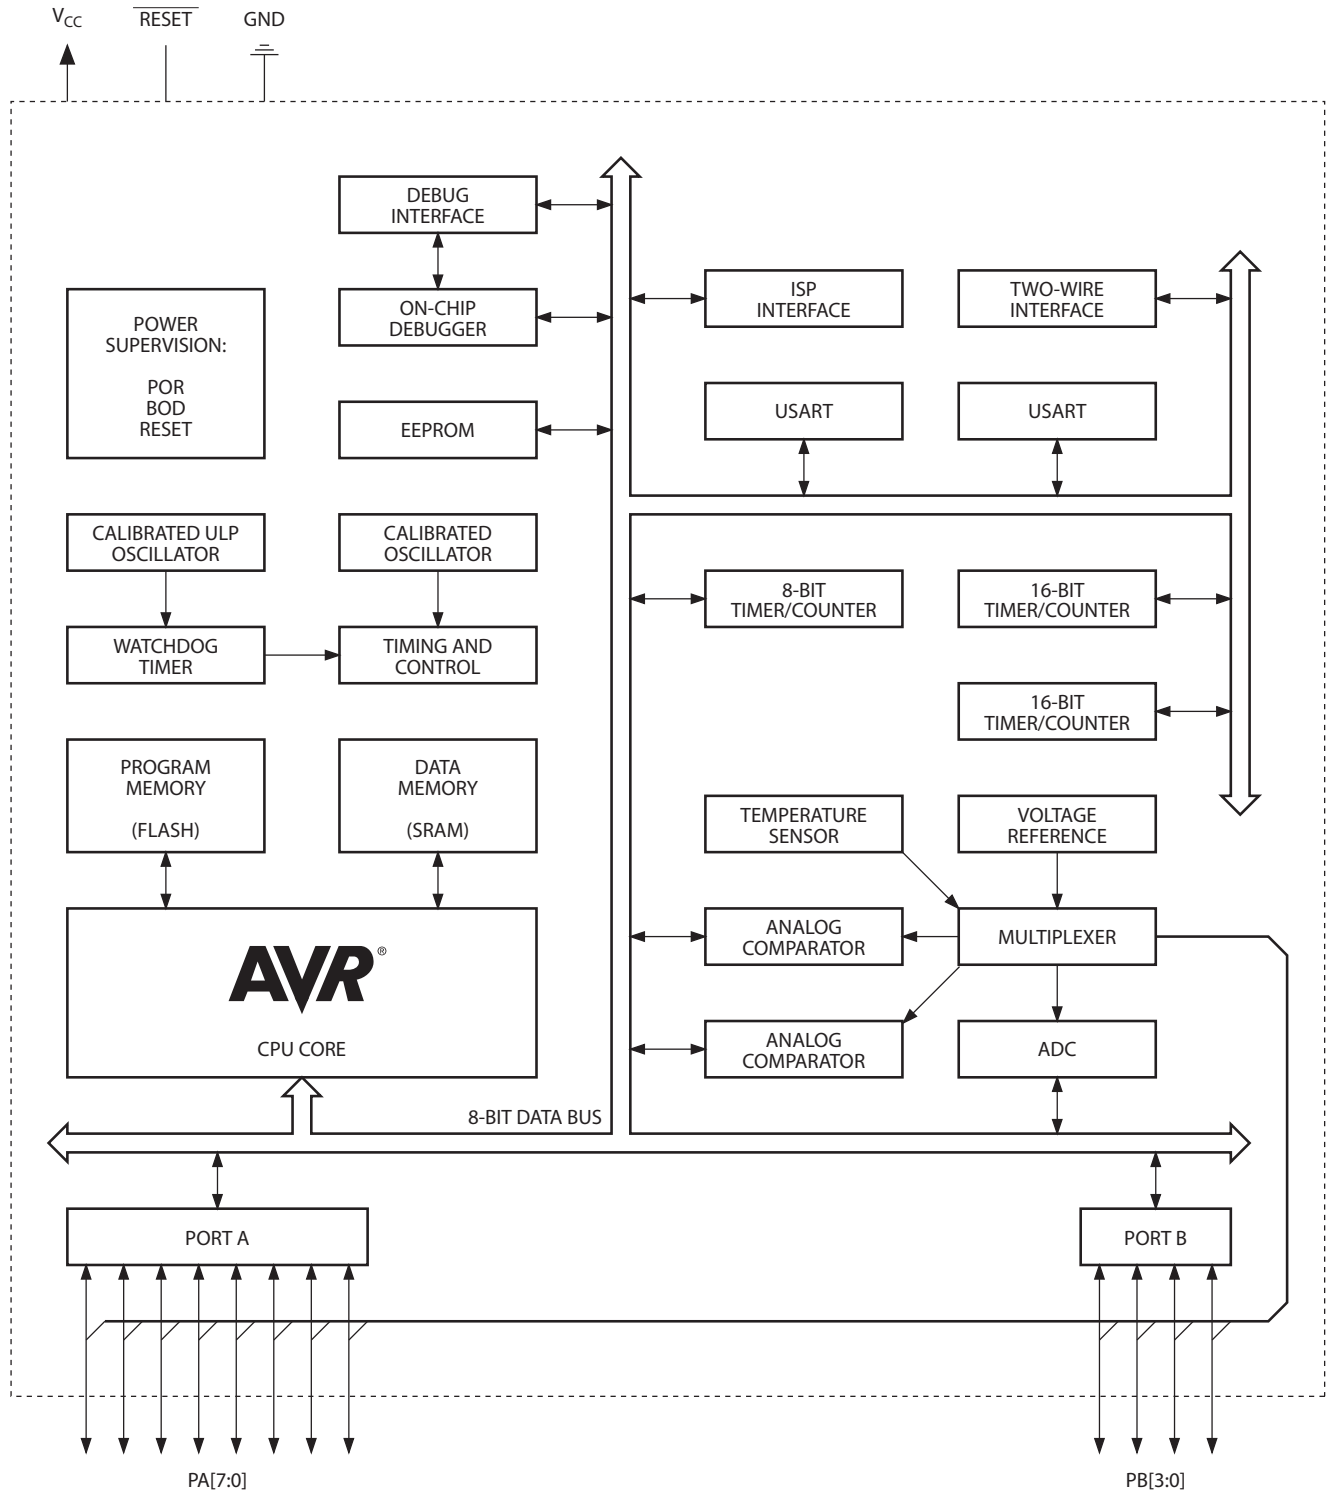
$V_{CC}$ $\overline{RESET}$ GND

DEBUG INTERFACE

ON-CHIP DEBUGGER

POWER SUPERVISION:

POR
BOD
RESET

EEPROM

ISP INTERFACE

TWO-WIRE INTERFACE

USART

USART

CALIBRATED ULP OSCILLATOR

CALIBRATED OSCILLATOR

WATCHDOG TIMER

TIMING AND CONTROL

8-BIT TIMER/COUNTER

16-BIT TIMER/COUNTER

16-BIT TIMER/COUNTER

PROGRAM MEMORY

(FLASH)

DATA MEMORY

(SRAM)

TEMPERATURE SENSOR

VOLTAGE REFERENCE

ANALOG COMPARATOR

MULTIPLEXER

AVR®

CPU CORE

ANALOG COMPARATOR

ADC

8-BIT DATA BUS

PORT A

PORT B

PA[7:0]

PB[3:0]